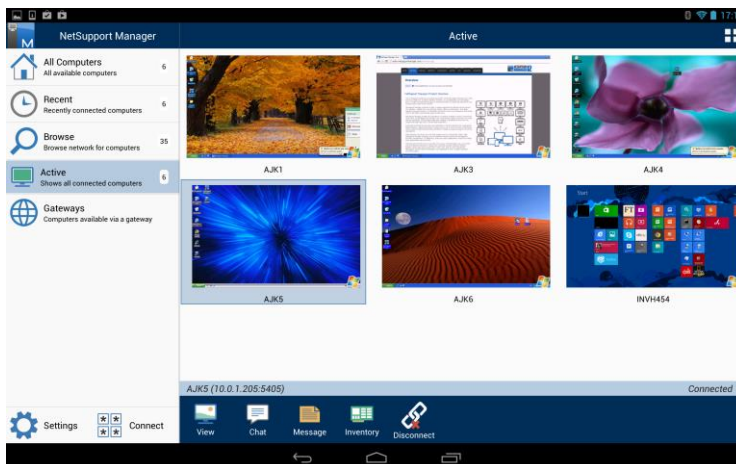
17:

NetSupport Manager

Active

All Computers
All available computers
6

Recent
Recently connected computers
6

Browse
Browse network for computers
35

Active
Shows all connected computers
6

Gateways
Computers available via a gateway

AJK1

AJK3

AJK4

AJK5

AJK6

INVH454

AJK5 (10.0.1.205:5405)

Connected

Settings

Connect

View

Chat

Message

Inventory

Disconnect